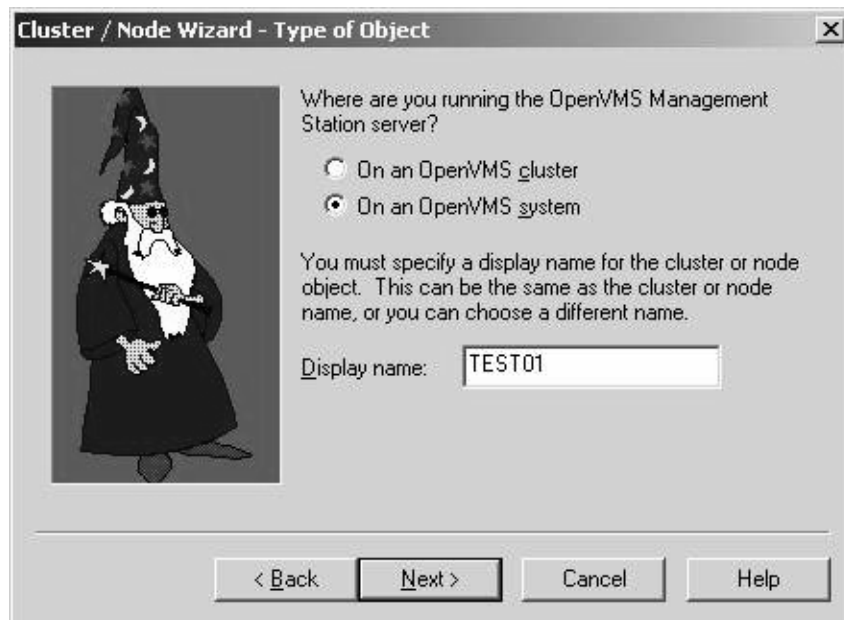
Cluster / Node Wizard - Type of Object

Where are you running the OpenVMS Management Station server?

On an OpenVMS cluster

On an OpenVMS system

You must specify a display name for the cluster or node object. This can be the same as the cluster or node name, or you can choose a different name.

Display name: TEST01

< Back

Next >

Cancel

Help